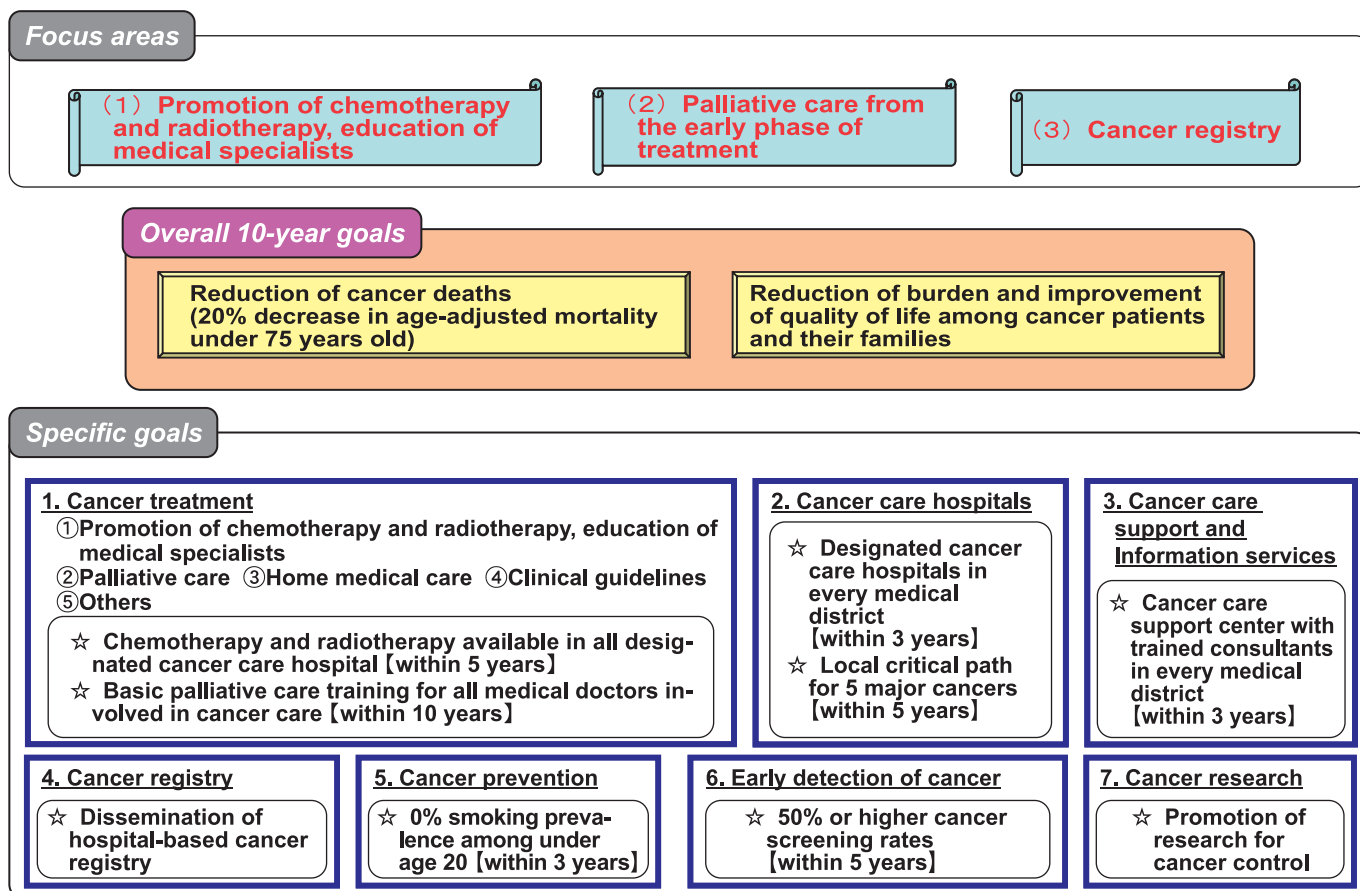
Focus areas

(1) Promotion of chemotherapy and radiotherapy, education of medical specialists

(2) Palliative care from the early phase of treatment

(3) Cancer registry

Overall 10-year goals

Reduction of cancer deaths (20% decrease in age-adjusted mortality under 75 years old)

Reduction of burden and improvement of quality of life among cancer patients and their families

Specific goals

1. Cancer treatment
①Promotion of chemotherapy and radiotherapy, education of medical specialists
②Palliative care ③Home medical care ④Clinical guidelines
⑤Others

☆ Chemotherapy and radiotherapy available in all designated cancer care hospital【within 5 years】
☆ Basic palliative care training for all medical doctors involved in cancer care【within 10 years】

2. Cancer care hospitals

☆ Designated cancer care hospitals in every medical district【within 3 years】
☆ Local critical path for 5 major cancers【within 5 years】

3. Cancer care support and Information services

☆ Cancer care support center with trained consultants in every medical district【within 3 years】

4. Cancer registry

☆ Dissemination of hospital-based cancer registry

5. Cancer prevention

☆ 0% smoking prevalence among under age 20【within 3 years】

6. Early detection of cancer

☆ 50% or higher cancer screening rates【within 5 years】

7. Cancer research

☆ Promotion of research for cancer control